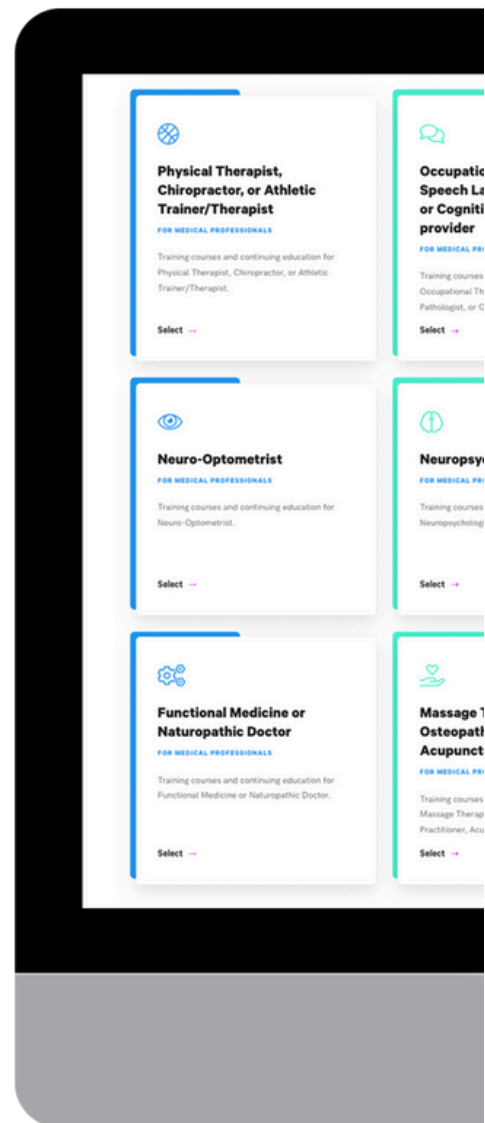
Physical Therapist, Chiropractor, or Athletic Trainer/Therapist

FOR MEDICAL PROFESSIONALS

Training courses and continuing education for Physical Therapist, Chiropractor, or Athletic Trainer/Therapist.

Select →

Occupatio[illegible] Speech La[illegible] or Cogniti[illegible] provider

FOR MEDICAL PR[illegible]

Training courses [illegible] Occupational Th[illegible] Pathologist, or C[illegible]

Select →

Neuro-Optometrist

FOR MEDICAL PROFESSIONALS

Training courses and continuing education for Neuro-Optometrist.

Select →

Neuropsy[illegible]

FOR MEDICAL PR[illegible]

Training courses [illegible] Neuropsychologi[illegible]

Select →

Functional Medicine or Naturopathic Doctor

FOR MEDICAL PROFESSIONALS

Training courses and continuing education for Functional Medicine or Naturopathic Doctor.

Select →

Massage T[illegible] Osteopath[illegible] Acupunct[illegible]

FOR MEDICAL PR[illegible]

Training courses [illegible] Massage Therap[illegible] Practitioner, Acu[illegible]

Select →